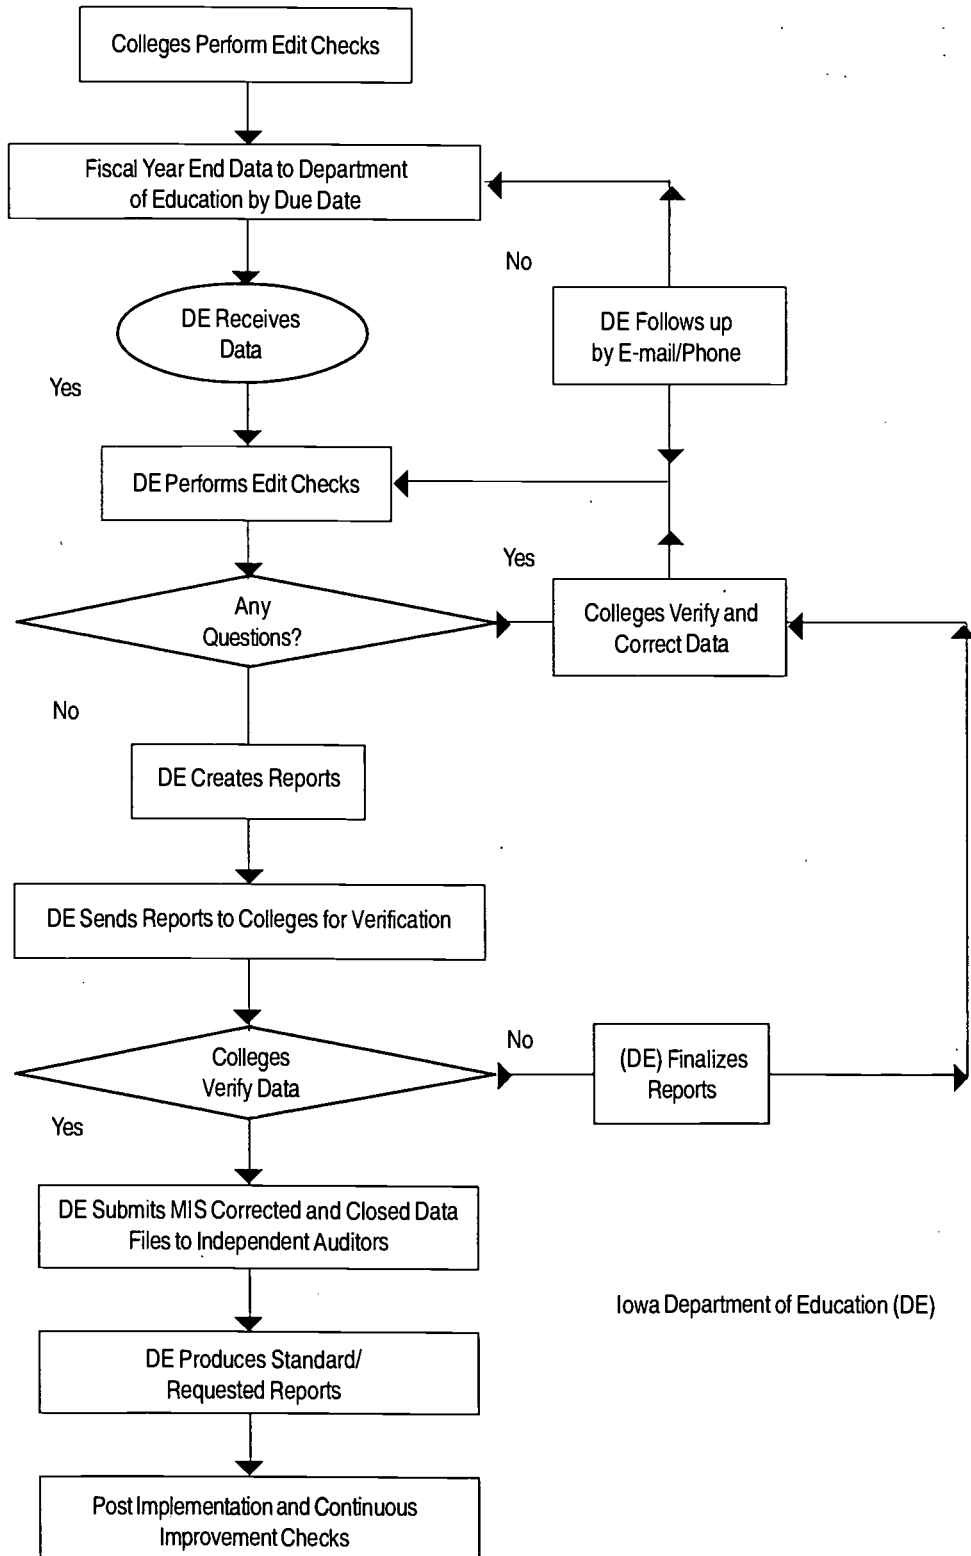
Colleges Perform Edit Checks

Fiscal Year End Data to Department of Education by Due Date

No

DE Receives Data

DE Follows up by E-mail/Phone

Yes

DE Performs Edit Checks

Yes

Any Questions?

Colleges Verify and Correct Data

No

DE Creates Reports

DE Sends Reports to Colleges for Verification

Colleges Verify Data

No

(DE) Finalizes Reports

Yes

DE Submits MIS Corrected and Closed Data Files to Independent Auditors

Iowa Department of Education (DE)

DE Produces Standard/ Requested Reports

Post Implementation and Continuous Improvement Checks